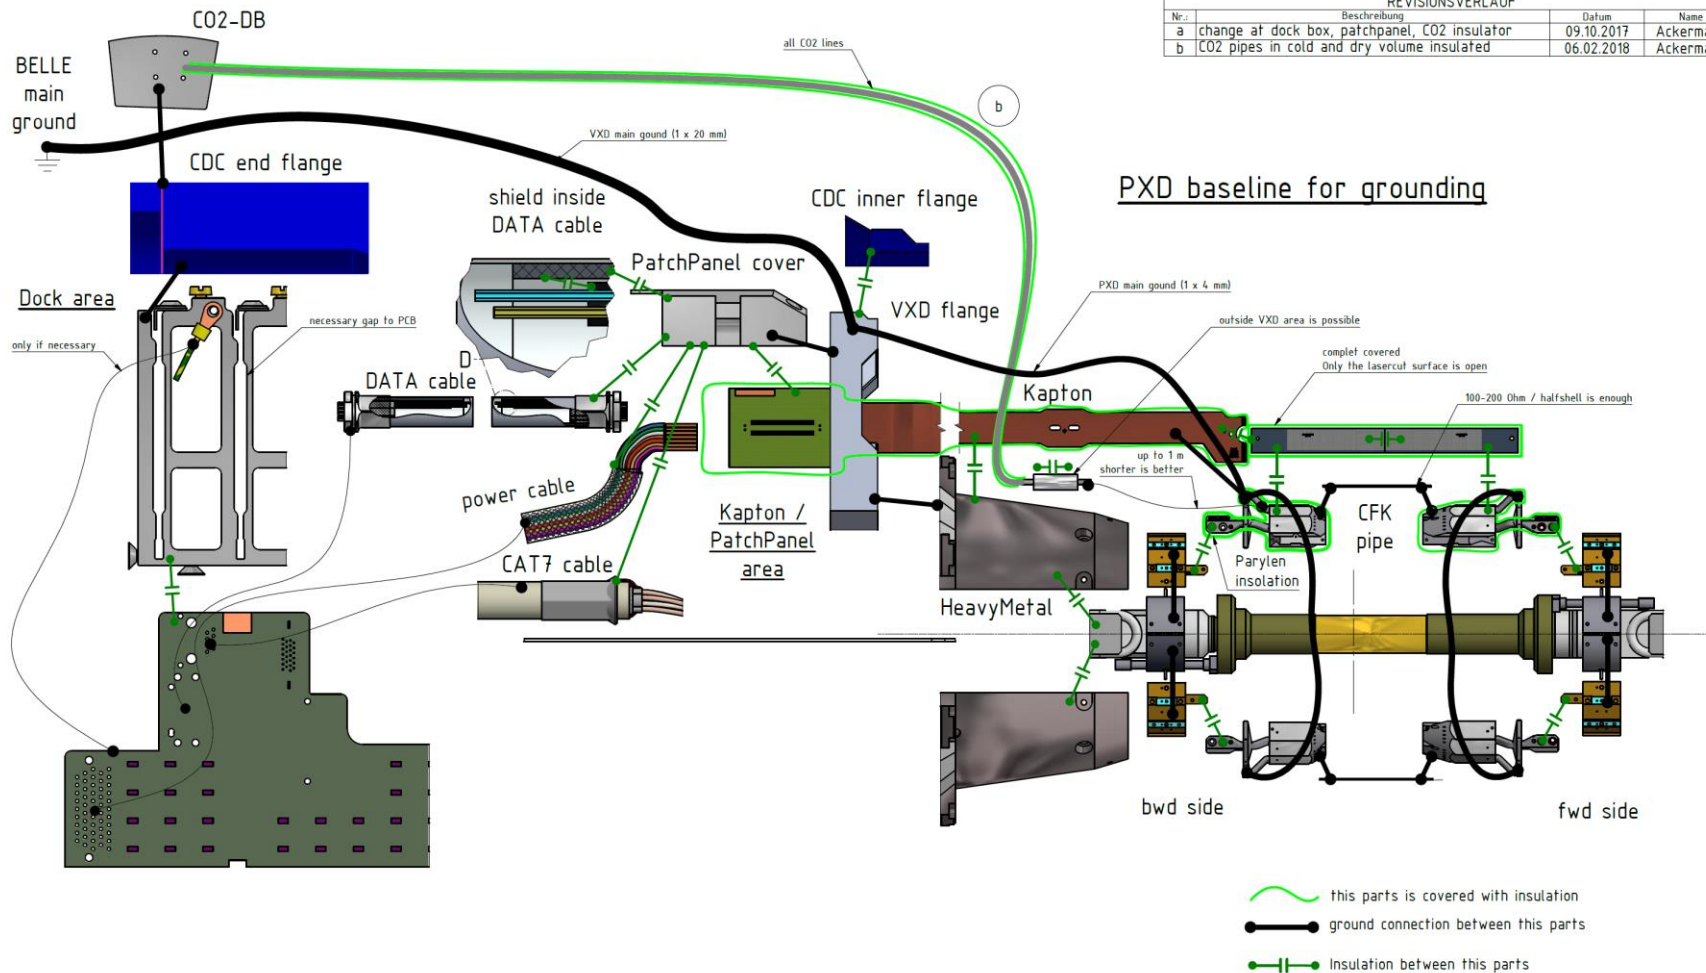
REVISIONSVERLAUF

| Nr.: | Beschreibung | Datum | Name |
|---|---|---|---|
| a | change at dock box, patchpanel, CO2 insulator | 09.10.2017 | Ackerm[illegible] |
| b | CO2 pipes in cold and dry volume insulated | 06.02.2018 | Ackerm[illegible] |

CO2-DB

BELLE main ground

all CO2 lines

b

VXD main gound (1 x 20 mm)

CDC end flange

shield inside DATA cable

CDC inner flange

PXD baseline for grounding

PatchPanel cover

VXD flange

Dock area

necessary gap to PCB

only if necessary

D-DATA cable

PXD main gound (1 x 4 mm)

outside VXD area is possible

complet covered
Only the lasercut surface is open

Kapton

100-200 Ohm / halfshell is enough

up to 1 m
shorter is better

power cable

Kapton / PatchPanel area

CFK pipe

Parylen insolation

CAT7 cable

HeavyMetal

bwd side

fwd side

this parts is covered with insulation

ground connection between this parts

Insulation between this parts